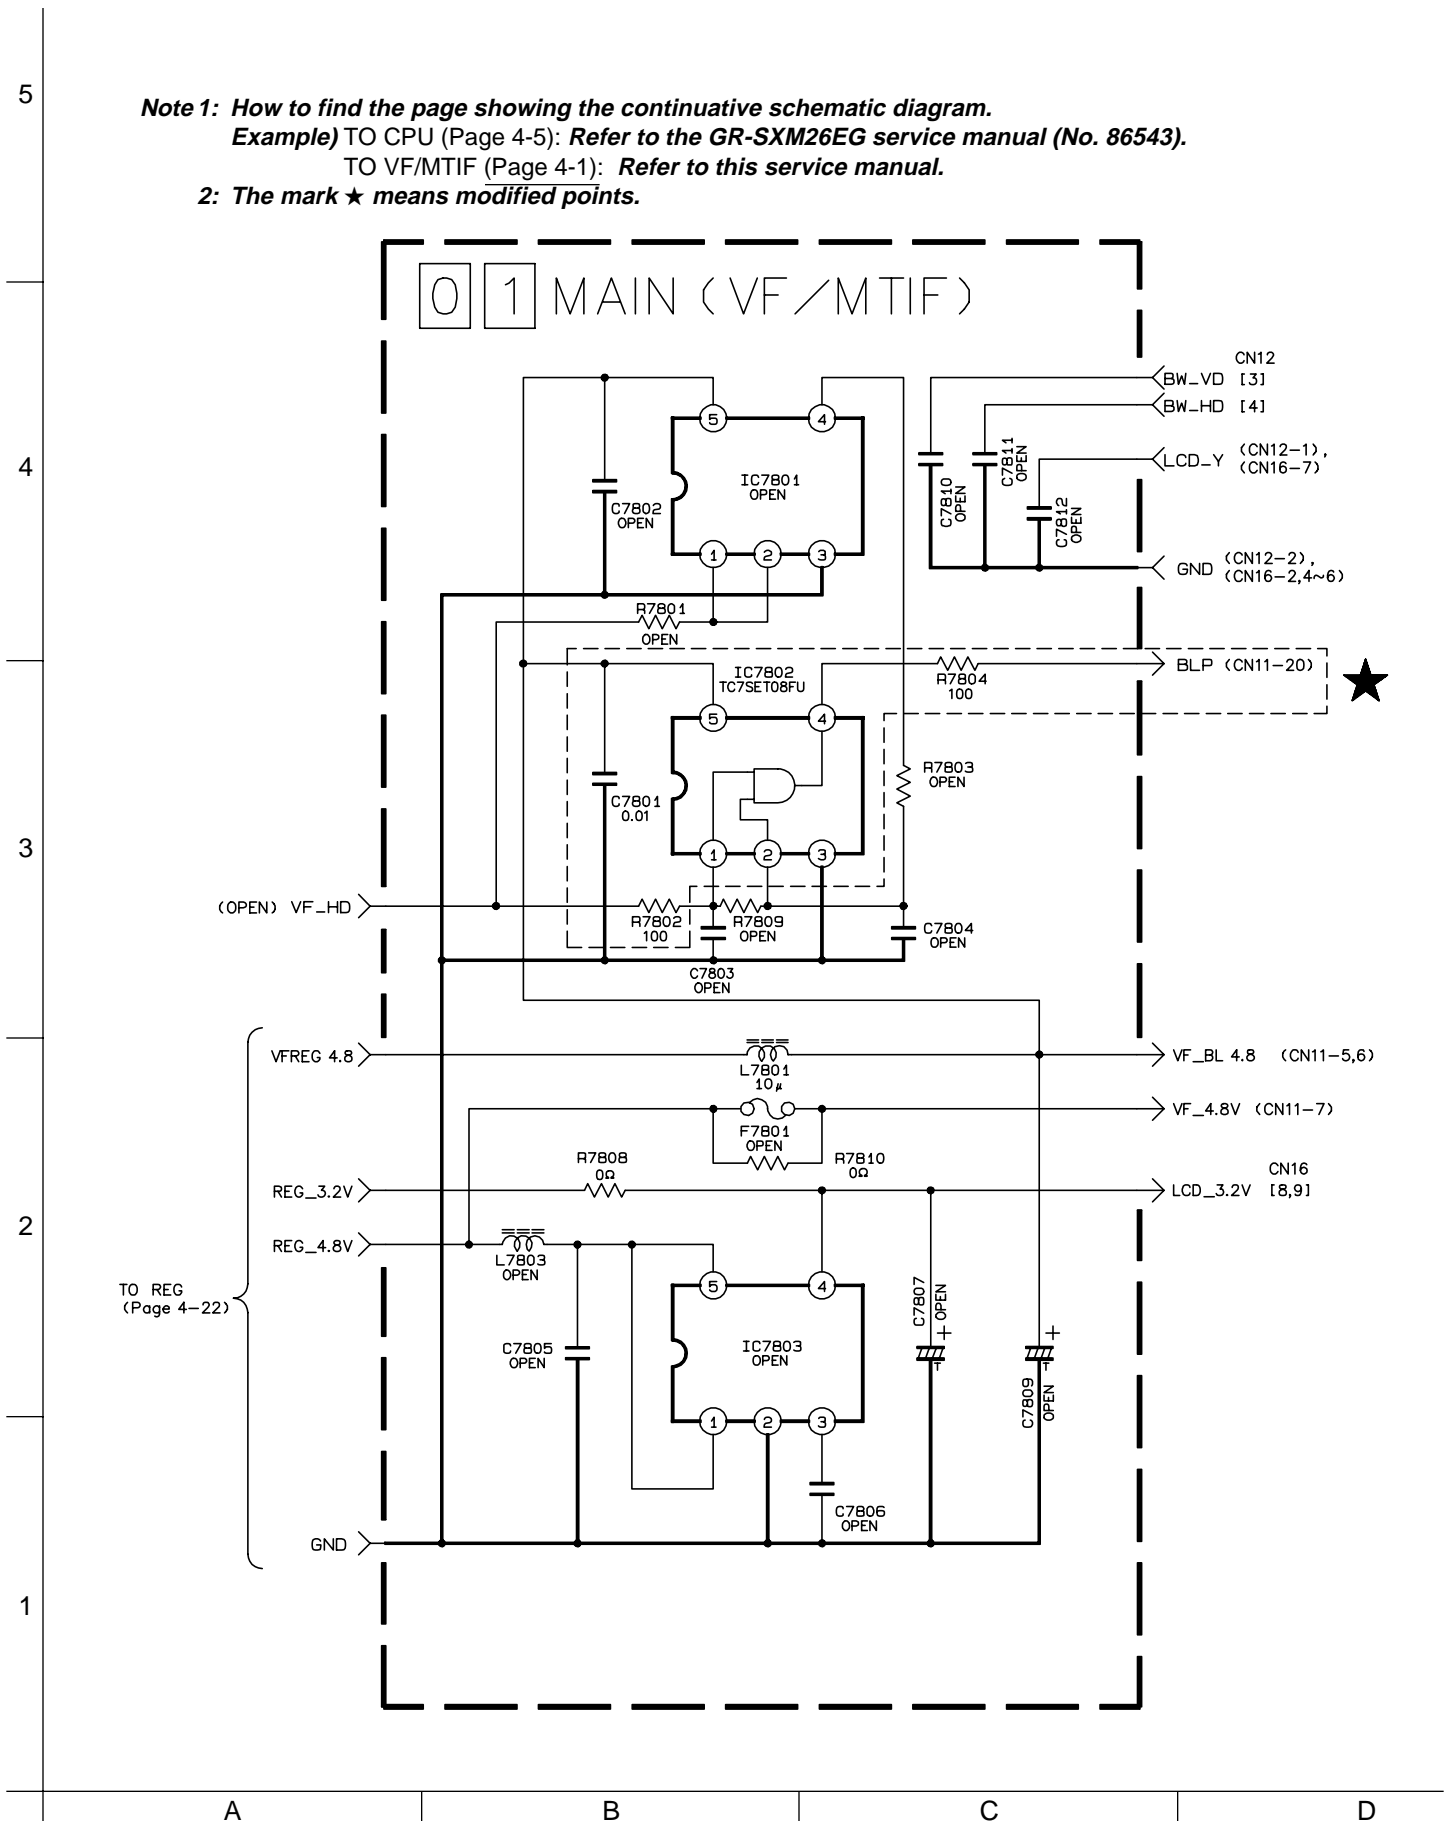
5

Note 1: How to find the page showing the continuative schematic diagram.
Example) TO CPU (Page 4-5): Refer to the GR-SXM26EG service manual (No. 86543).
TO VF/MTIF (Page 4-1): Refer to this service manual.
2: The mark ★ means modified points.

0 1 MAIN (VF/MTIF)

CN12
BW_VD [3]
BW_HD [4]
LCD_Y (CN12-1), (CN16-7)
GND (CN12-2), (CN16-2,4~6)

4

IC7801 OPEN
C7802 OPEN
C7810 OPEN
C7811 OPEN
C7812 OPEN
R7801 OPEN

IC7802 TC7SET08FU
R7804 100
BLP (CN11-20)
★
R7803 OPEN
C7801 0.01

3

(OPEN) VF_HD
R7802 100
R7809 OPEN
C7804 OPEN
C7803 OPEN

VFREG 4.8
L7801 10μ
VF_BL 4.8 (CN11-5,6)
F7801 OPEN
VF_4.8V (CN11-7)
R7808 0Ω
R7810 0Ω
CN16
REG_3.2V
LCD_3.2V [8,9]

2

REG_4.8V
L7803 OPEN
TO REG (Page 4-22)
C7805 OPEN
IC7803 OPEN
C7807 OPEN
C7809 OPEN
C7806 OPEN
GND

1

A B C D